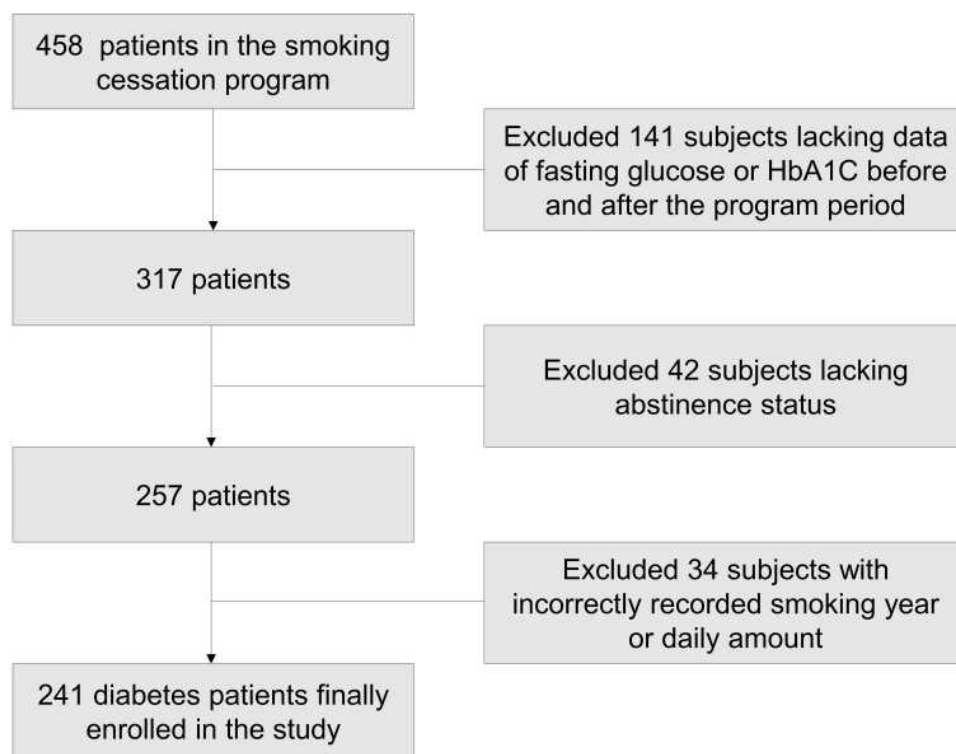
458 patients in the smoking cessation program

Excluded 141 subjects lacking data of fasting glucose or HbA1C before and after the program period

317 patients

Excluded 42 subjects lacking abstinence status

257 patients

Excluded 34 subjects with incorrectly recorded smoking year or daily amount

241 diabetes patients finally enrolled in the study